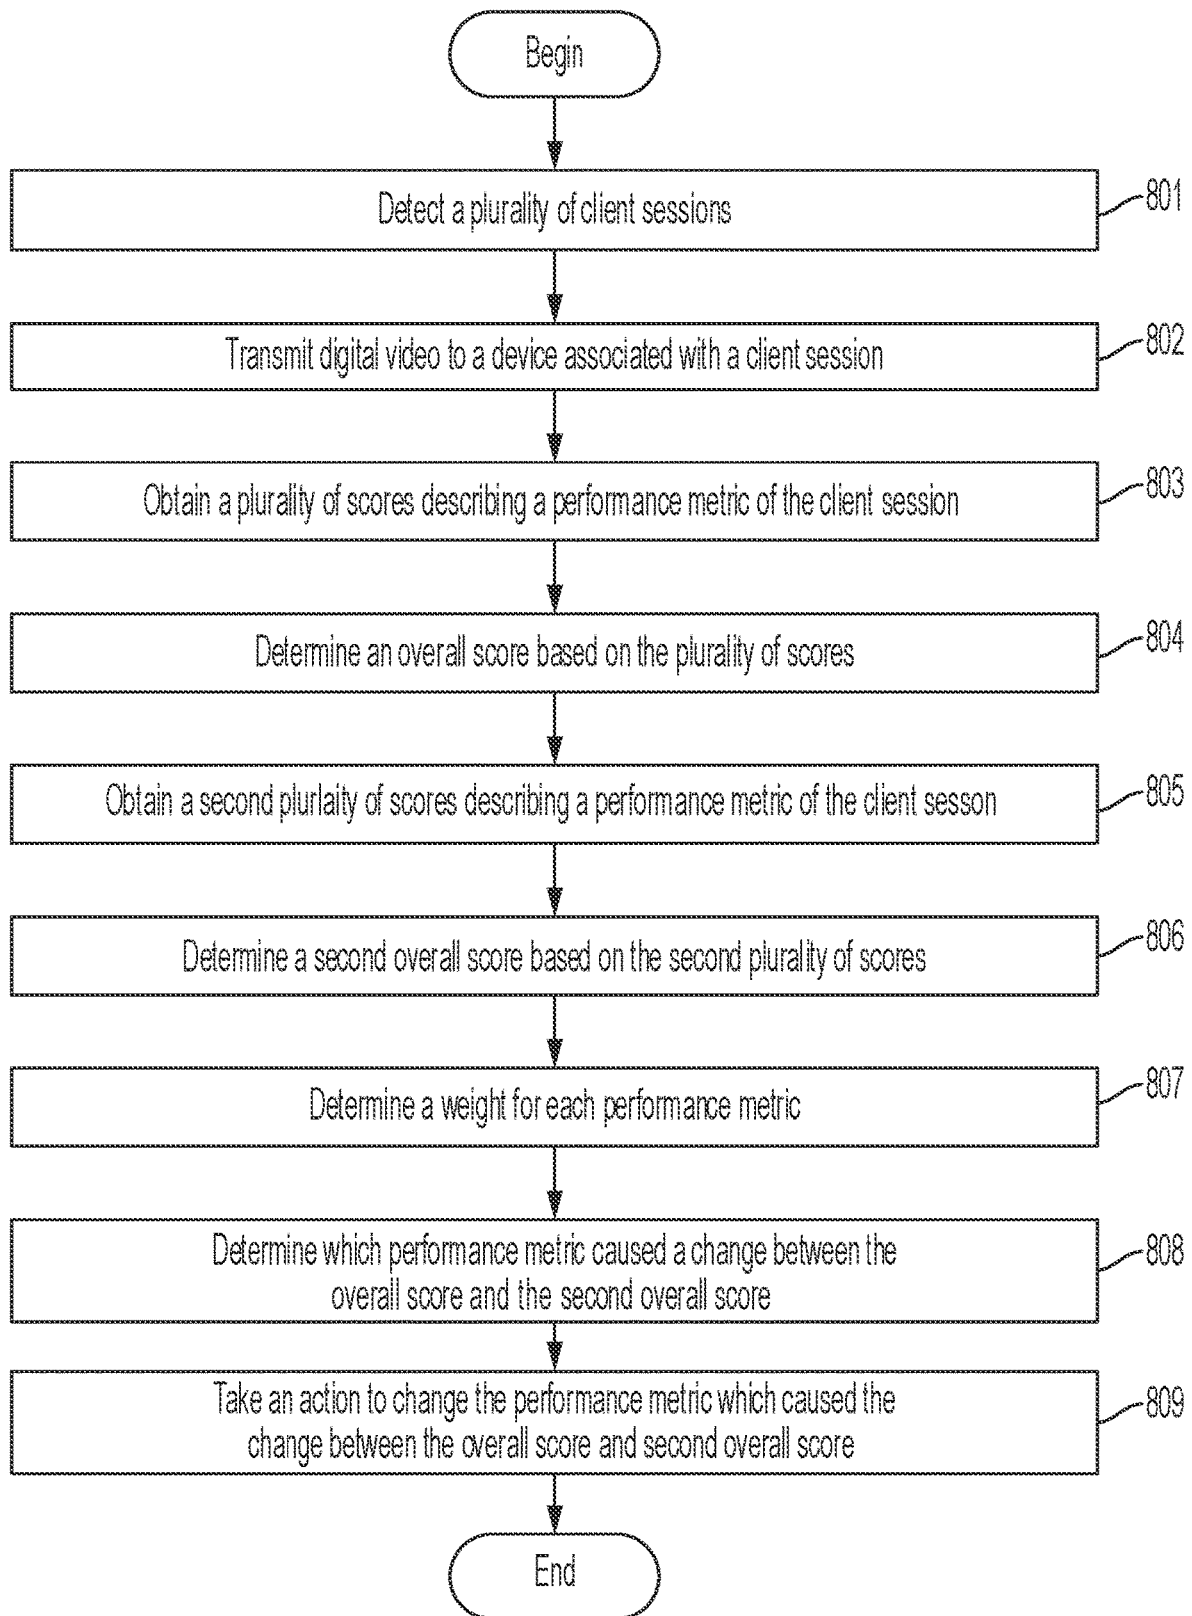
Begin

Detect a plurality of client sessions

801

Transmit digital video to a device associated with a client session

802

Obtain a plurality of scores describing a performance metric of the client session

803

Determine an overall score based on the plurality of scores

804

Obtain a second plurlaity of scores describing a performance metric of the client sesson

805

Determine a second overall score based on the second plurality of scores

806

Determine a weight for each performance metric

807

Determine which performance metric caused a change between the overall score and the second overall score

808

Take an action to change the performance metric which caused the change between the overall score and second overall score

809

End